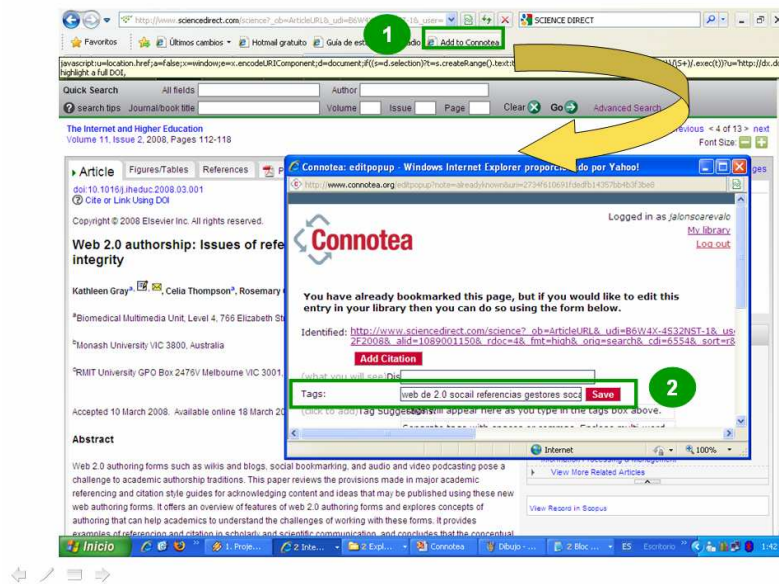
http://www.sciencedirect.com/science?_ob=ArticleURL&_udi=B6W4X-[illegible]

SCIENCE DIRECT

Favoritos | Últimos cambios | Hotmail gratuito | Guía de est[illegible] | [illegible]adio | Add to Connotea

1

javascript:u=location.href;a=false;x=window;e=x.encodeURIComponent;d=document;if((s=d.selection)?t=s.createRange().text:t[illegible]|\S+)/.exec(t))?u='http://dx.d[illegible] highlight a full DOI,

Quick Search | All fields | Author

search tips | Journal/book title | Volume | Issue | Page | Clear | Go | Advanced Search

The Internet and Higher Education
Volume 11, Issue 2, 2008, Pages 112-118

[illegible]revious < 4 of 13 > next

Font Size:

Article | Figures/Tables | References

doi:10.1016/j.iheduc.2008.03.001
Cite or Link Using DOI

Copyright © 2008 Elsevier Inc. All rights reserved.

Web 2.0 authorship: Issues of refe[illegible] integrity

Kathleen Gray$^{a}$, Celia Thompson$^{a}$, Rosemary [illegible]

$^{a}$Biomedical Multimedia Unit, Level 4, 766 Elizabeth St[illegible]

$^{b}$Monash University VIC 3800, Australia

$^{c}$RMIT University GPO Box 2476V Melbourne VIC 3001,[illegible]

Accepted 10 March 2008. Available online 18 March 20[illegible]

Abstract

Web 2.0 authoring forms such as wikis and blogs, social bookmarking, and audio and video podcasting pose a challenge to academic authorship traditions. This paper reviews the provisions made in major academic referencing and citation style guides for acknowledging content and ideas that may be published using these new web authoring forms. It offers an overview of features of web 2.0 authoring forms and explores concepts of authorship that can help academics to understand the challenges of working with these forms. It provides examples of referencing and citation in scholarly and scientific communication, and concludes that the conceptual

Connotea: editpopup - Windows Internet Explorer proporcio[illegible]do por Yahoo!

http://www.connotea.org/editpopup?note=alreadyknown&uri=2734f610691fdedfb14357bb4b3f3be8

Connotea

Logged in as jalonsoarevalo
My library
Log out

You have already bookmarked this page, but if you would like to edit this entry in your library then you can do so using the form below.

Identified: http://www.sciencedirect.com/science?_ob=ArticleURL&_udi=B6W4X-4S32NST-1&_us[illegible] 2F2008&_alid=1089001150&_rdoc=4&_fmt=high&_orig=search&_cdi=6554&_sort=r&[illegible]

Add Citation

(what you will see) Dis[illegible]

Tags: web de 2.0 socail referencias gestores soci | Save

2

(click to add) Tag Sugge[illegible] will appear here as you type in the tags box above.

Internet | 100%

View More Related Articles

View Record in Scopus

Inicio | 1. Proje... | 2 Inte... | 2 Expl... | Connotea | Dibujo - ... | 2 Bloc ... | ES | Escritorio | 1:42